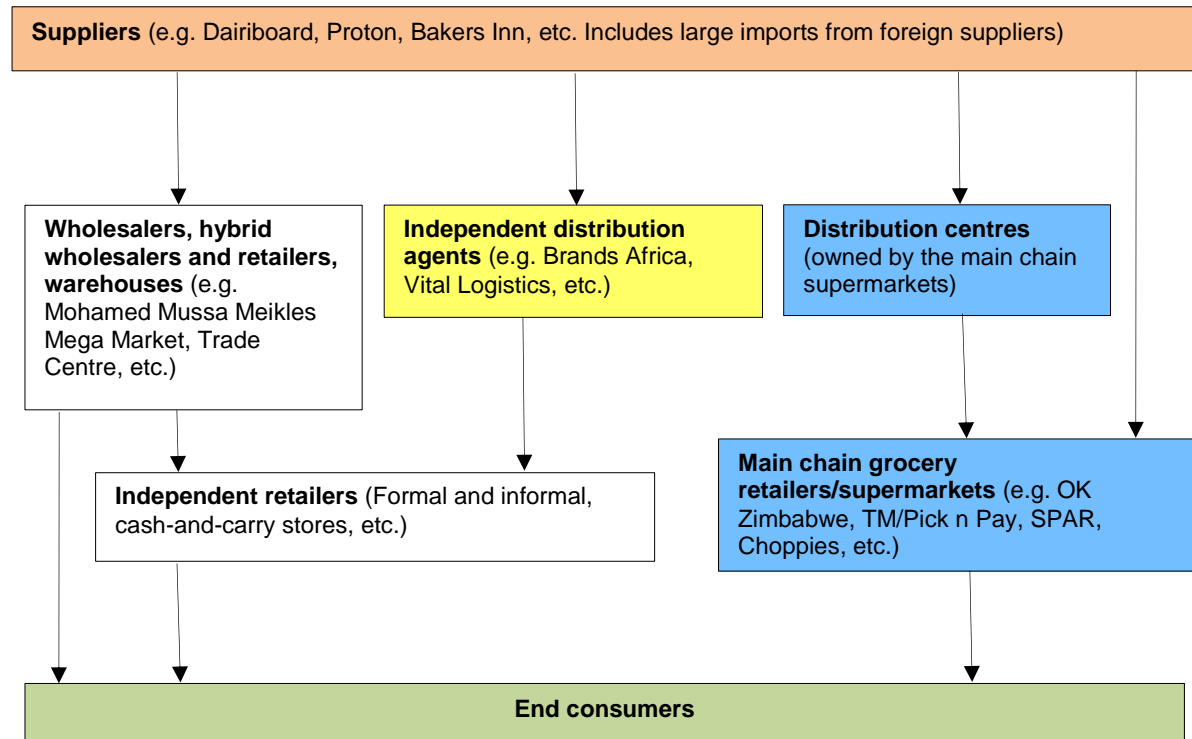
**Suppliers** (e.g. Dairiboard, Proton, Bakers Inn, etc. Includes large imports from foreign suppliers)

**Wholesalers, hybrid wholesalers and retailers, warehouses** (e.g. Mohamed Mussa Meikles Mega Market, Trade Centre, etc.)

**Independent distribution agents** (e.g. Brands Africa, Vital Logistics, etc.)

**Distribution centres** (owned by the main chain supermarkets)

**Independent retailers** (Formal and informal, cash-and-carry stores, etc.)

**Main chain grocery retailers/supermarkets** (e.g. OK Zimbabwe, TM/Pick n Pay, SPAR, Choppies, etc.)

**End consumers**